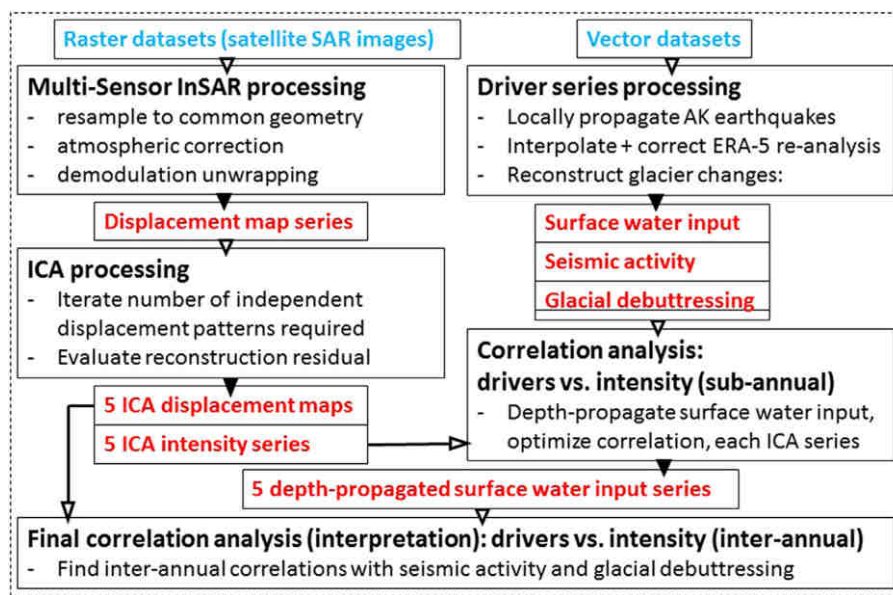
Raster datasets (satellite SAR images)

Multi-Sensor InSAR processing
- resample to common geometry
- atmospheric correction
- demodulation unwrapping

Displacement map series

ICA processing
- Iterate number of independent displacement patterns required
- Evaluate reconstruction residual

5 ICA displacement maps

5 ICA intensity series

Vector datasets

Driver series processing
- Locally propagate AK earthquakes
- Interpolate + correct ERA-5 re-analysis
- Reconstruct glacier changes:

Surface water input

Seismic activity

Glacial debuttressing

Correlation analysis: drivers vs. intensity (sub-annual)
- Depth-propagate surface water input, optimize correlation, each ICA series

5 depth-propagated surface water input series

Final correlation analysis (interpretation): drivers vs. intensity (inter-annual)
- Find inter-annual correlations with seismic activity and glacial debuttressing